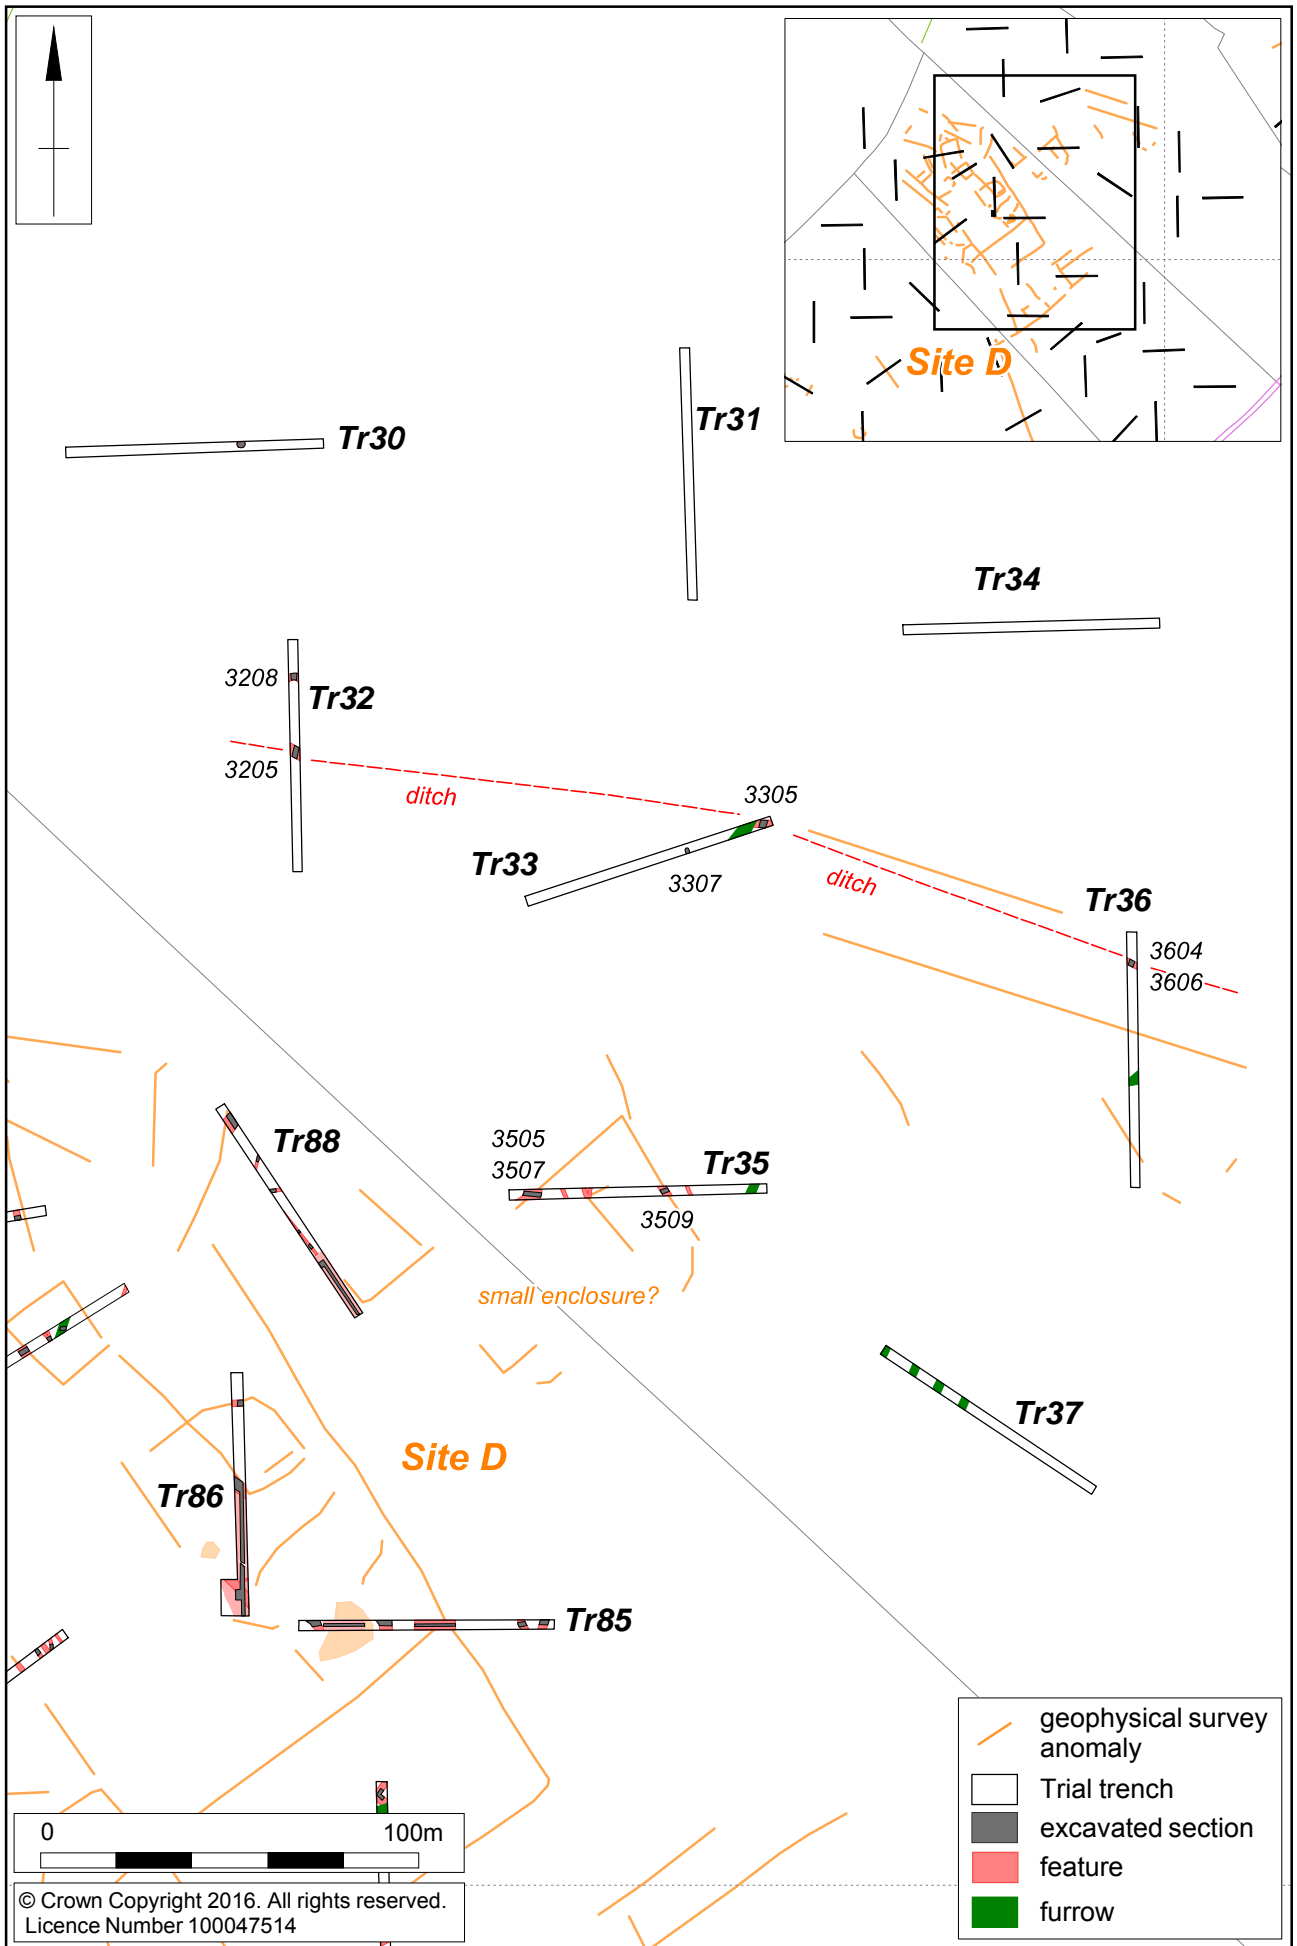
Site D

Tr30

Tr31

Tr34

3208

Tr32

3205

ditch

3305

Tr33

3307

ditch

Tr36

3604

3606

Tr88

3505

3507

Tr35

3509

small enclosure?

Tr37

Site D

Tr86

Tr85

geophysical survey anomaly

Trial trench

excavated section

feature

furrow

0

100m

© Crown Copyright 2016. All rights reserved.
Licence Number 100047514